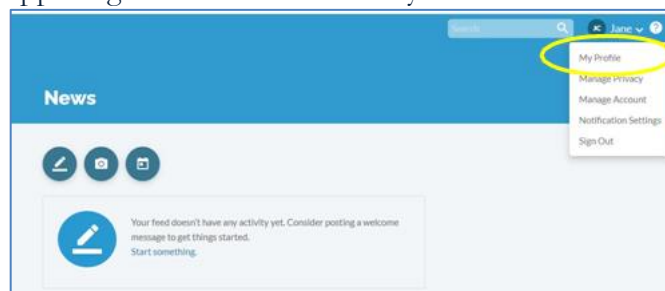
Search

Jane

My Profile

Manage Privacy

Manage Account

Notification Settings

Sign Out

News

Your feed doesn't have any activity yet. Consider posting a welcome message to get things started.

Start something.